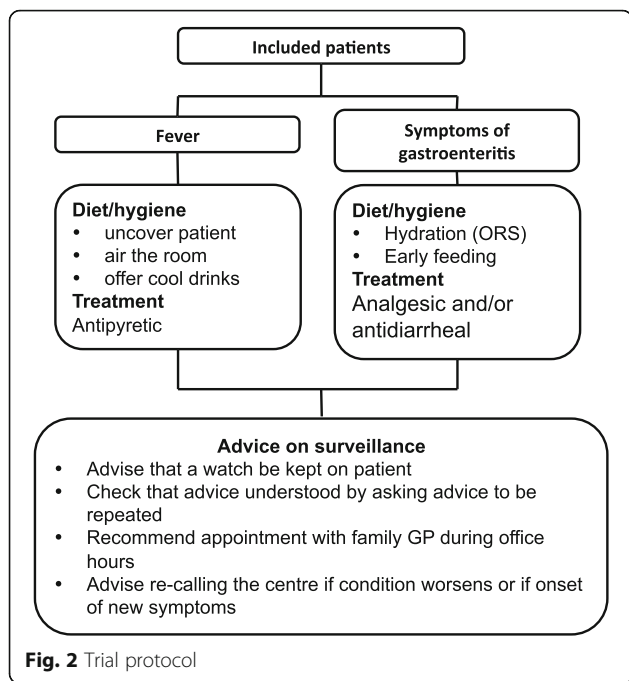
Included patients

Fever

Symptoms of gastroenteritis

Diet/hygiene
- uncover patient
- air the room
- offer cool drinks
Treatment
Antipyretic

Diet/hygiene
- Hydration (ORS)
- Early feeding
Treatment
Analgesic and/or antidiarrheal

Advice on surveillance
- Advise that a watch be kept on patient
- Check that advice understood by asking advice to be repeated
- Recommend appointment with family GP during office hours
- Advise re-calling the centre if condition worsens or if onset of new symptoms

Fig. 2 Trial protocol